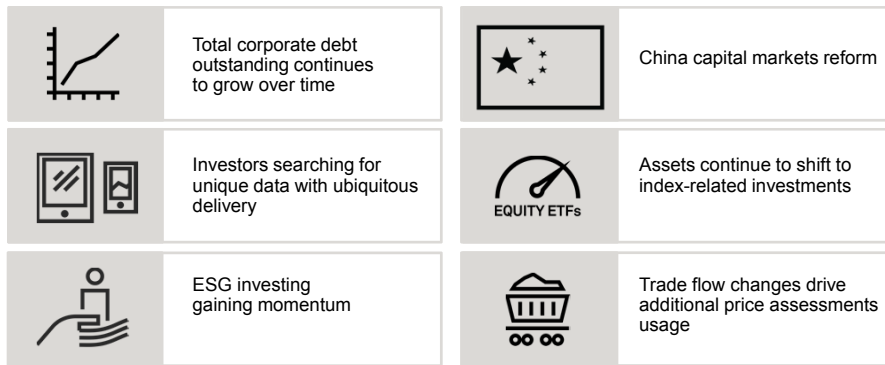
Total corporate debt outstanding continues to grow over time

China capital markets reform

Investors searching for unique data with ubiquitous delivery

EQUITY ETFs

Assets continue to shift to index-related investments

ESG investing gaining momentum

Trade flow changes drive additional price assessments usage